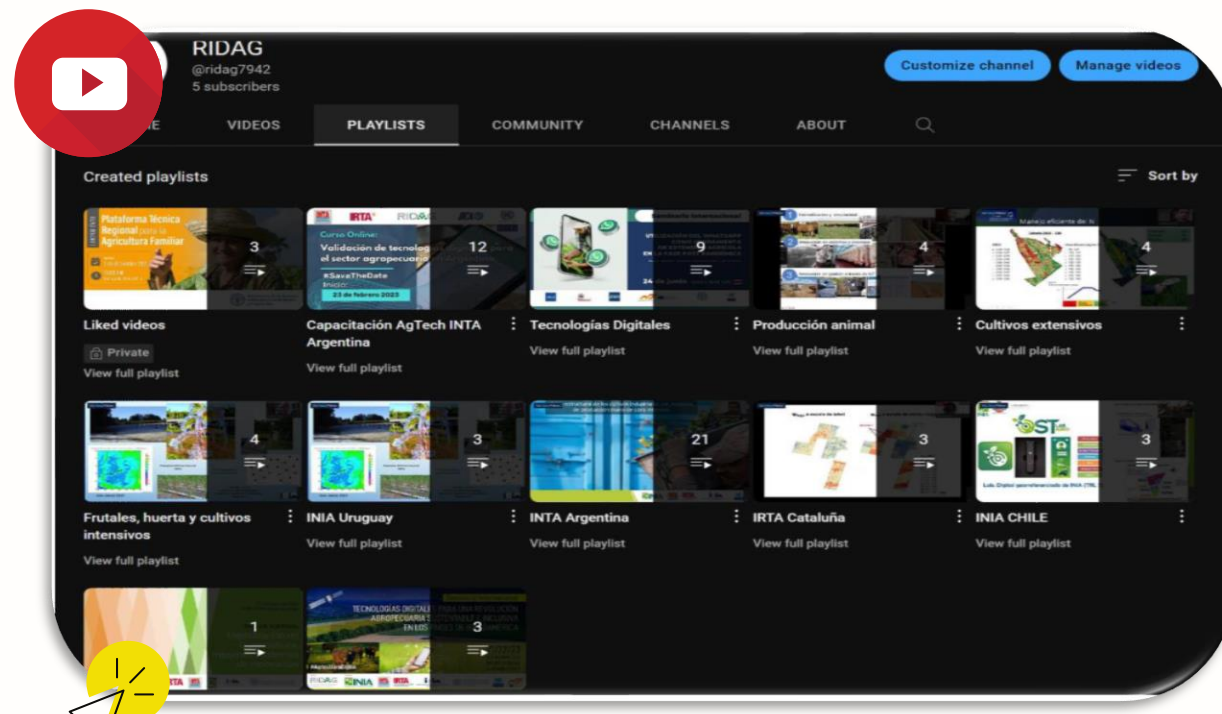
RIDAG
@ridag7942
5 subscribers

Customize channel
Manage videos

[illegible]E VIDEOS PLAYLISTS COMMUNITY CHANNELS ABOUT

Created playlists

Sort by

Plataforma Técnica Regional para la Agricultura Familiar
3
Liked videos
Private
View full playlist

IRTA
Curso Online:
Validación de tecnolog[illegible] el sector agropecuari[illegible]
#SaveTheDate
23 de febrero 2023
12
Capacitación AgTech INTA Argentina
View full playlist

9
Tecnologías Digitales
View full playlist

4
Producción animal
View full playlist

4
Cultivos extensivos
View full playlist

4
Frutales, huerta y cultivos intensivos
View full playlist

3
INIA Uruguay
View full playlist

21
INTA Argentina
View full playlist

3
IRTA Cataluña
View full playlist

3
INIA CHILE
View full playlist

1

TECNOLOGÍAS DIGITALES PARA UNA REVOLUCIÓN AGROPECUARIA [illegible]
3
RIDAG INIA IRTA